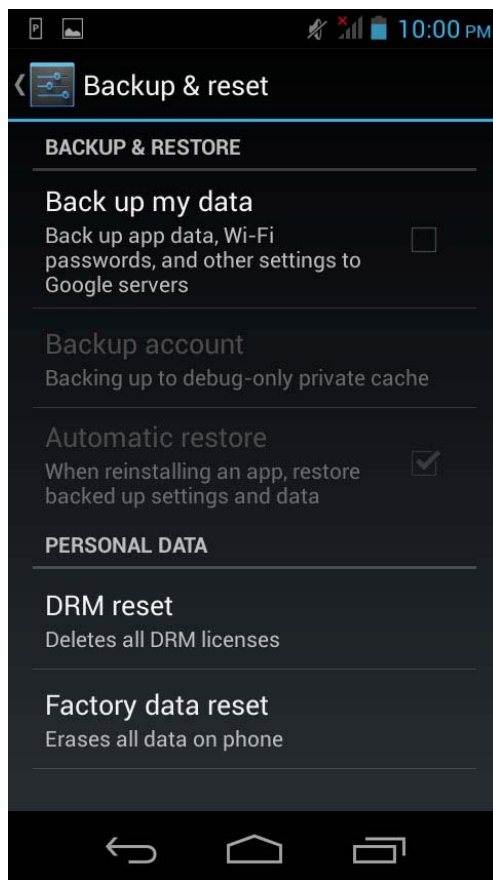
P

10:00 PM

Backup & reset

BACKUP & RESTORE

Back up my data
Back up app data, Wi-Fi passwords, and other settings to Google servers

Backup account
Backing up to debug-only private cache

Automatic restore
When reinstalling an app, restore backed up settings and data

PERSONAL DATA

DRM reset
Deletes all DRM licenses

Factory data reset
Erases all data on phone